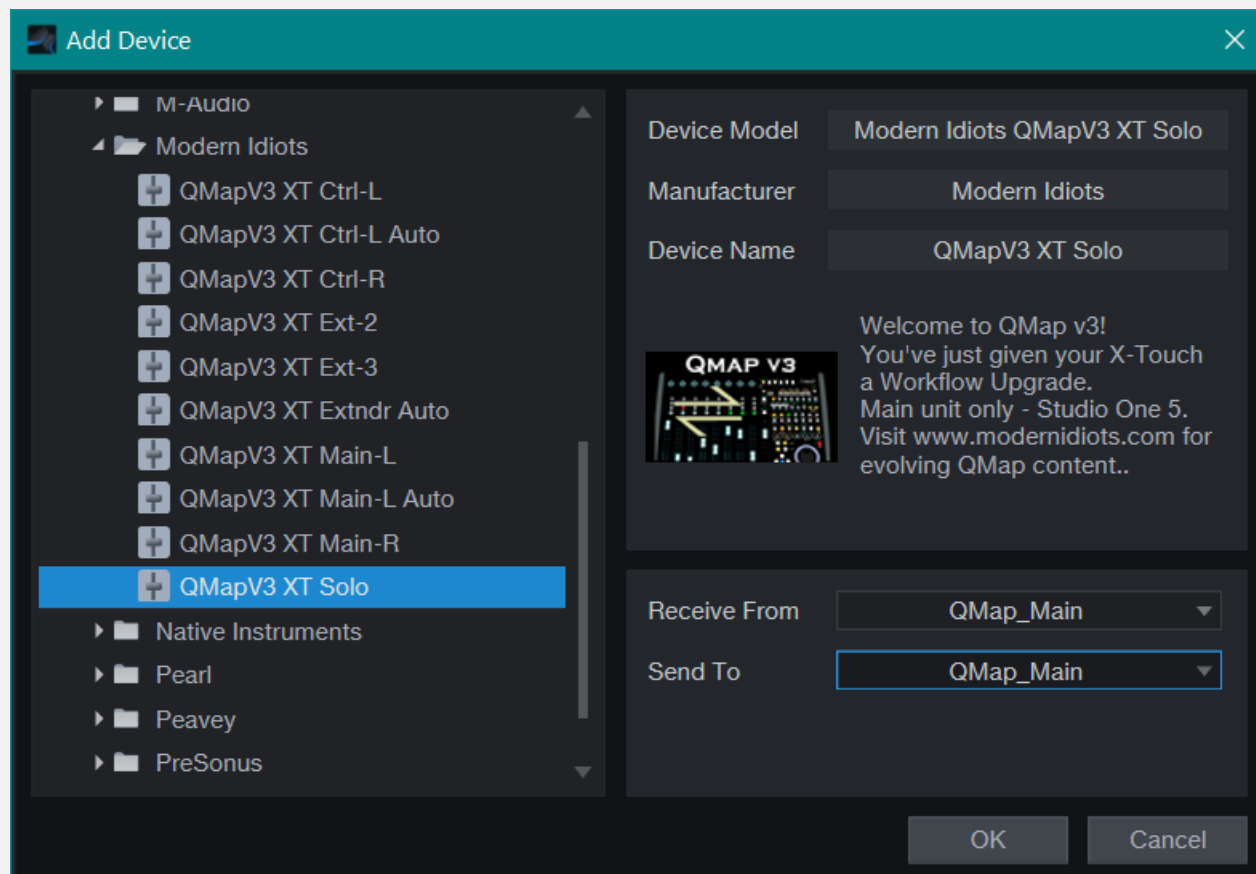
Add Device

M-Audio
Modern Idiots
QMapV3 XT Ctrl-L
QMapV3 XT Ctrl-L Auto
QMapV3 XT Ctrl-R
QMapV3 XT Ext-2
QMapV3 XT Ext-3
QMapV3 XT Extndr Auto
QMapV3 XT Main-L
QMapV3 XT Main-L Auto
QMapV3 XT Main-R
QMapV3 XT Solo
Native Instruments
Pearl
Peavey
PreSonus

Device Model Modern Idiots QMapV3 XT Solo
Manufacturer Modern Idiots
Device Name QMapV3 XT Solo

QMAP V3

Welcome to QMap v3!
You've just given your X-Touch a Workflow Upgrade.
Main unit only - Studio One 5.
Visit www.modernidiots.com for evolving QMap content..

Receive From QMap_Main
Send To QMap_Main

OK
Cancel